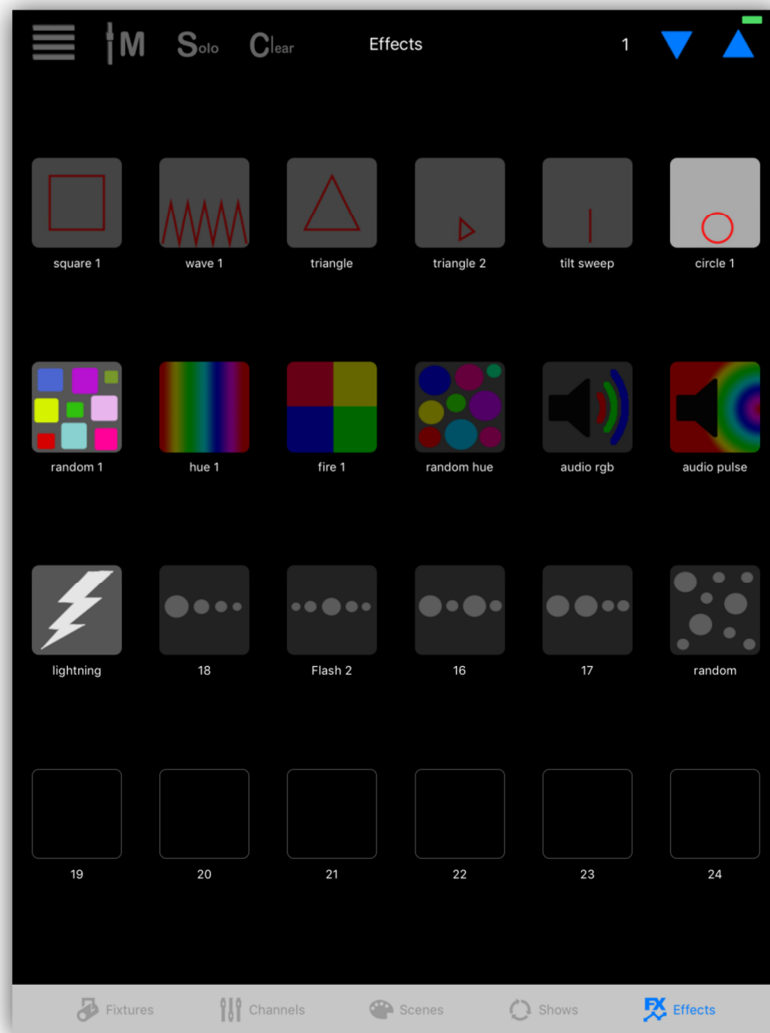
M Solo Clear Effects 1

square 1 wave 1 triangle triangle 2 tilt sweep circle 1

random 1 hue 1 fire 1 random hue audio rgb audio pulse

lightning 18 Flash 2 16 17 random

19 20 21 22 23 24

Fixtures Channels Scenes Shows FX Effects